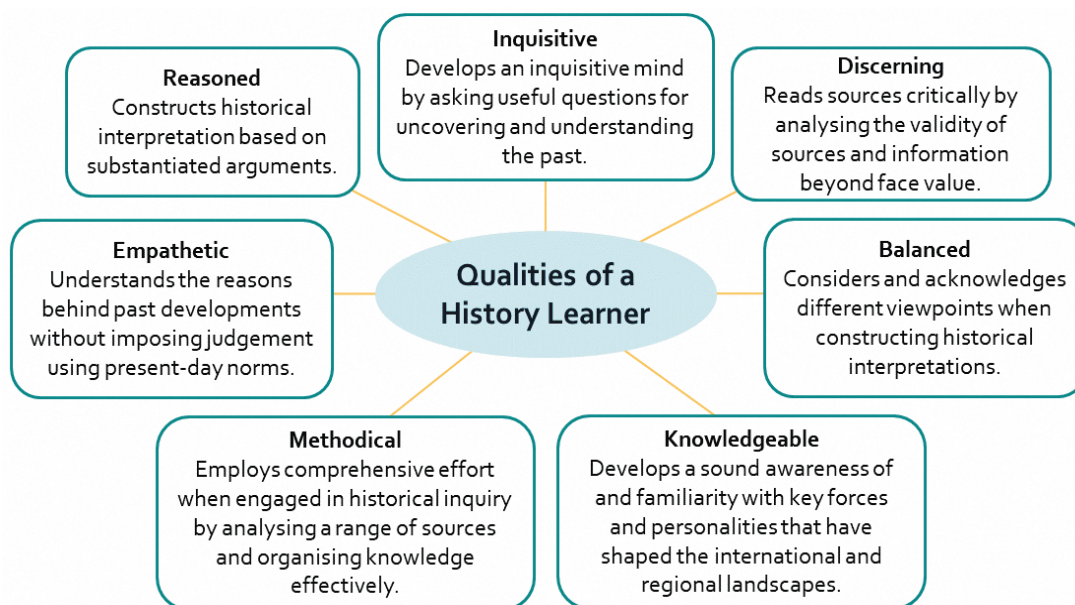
Qualities of a History Learner

Reasoned
Constructs historical interpretation based on substantiated arguments.

Inquisitive
Develops an inquisitive mind by asking useful questions for uncovering and understanding the past.

Discerning
Reads sources critically by analysing the validity of sources and information beyond face value.

Empathetic
Understands the reasons behind past developments without imposing judgement using present-day norms.

Balanced
Considers and acknowledges different viewpoints when constructing historical interpretations.

Methodical
Employs comprehensive effort when engaged in historical inquiry by analysing a range of sources and organising knowledge effectively.

Knowledgeable
Develops a sound awareness of and familiarity with key forces and personalities that have shaped the international and regional landscapes.